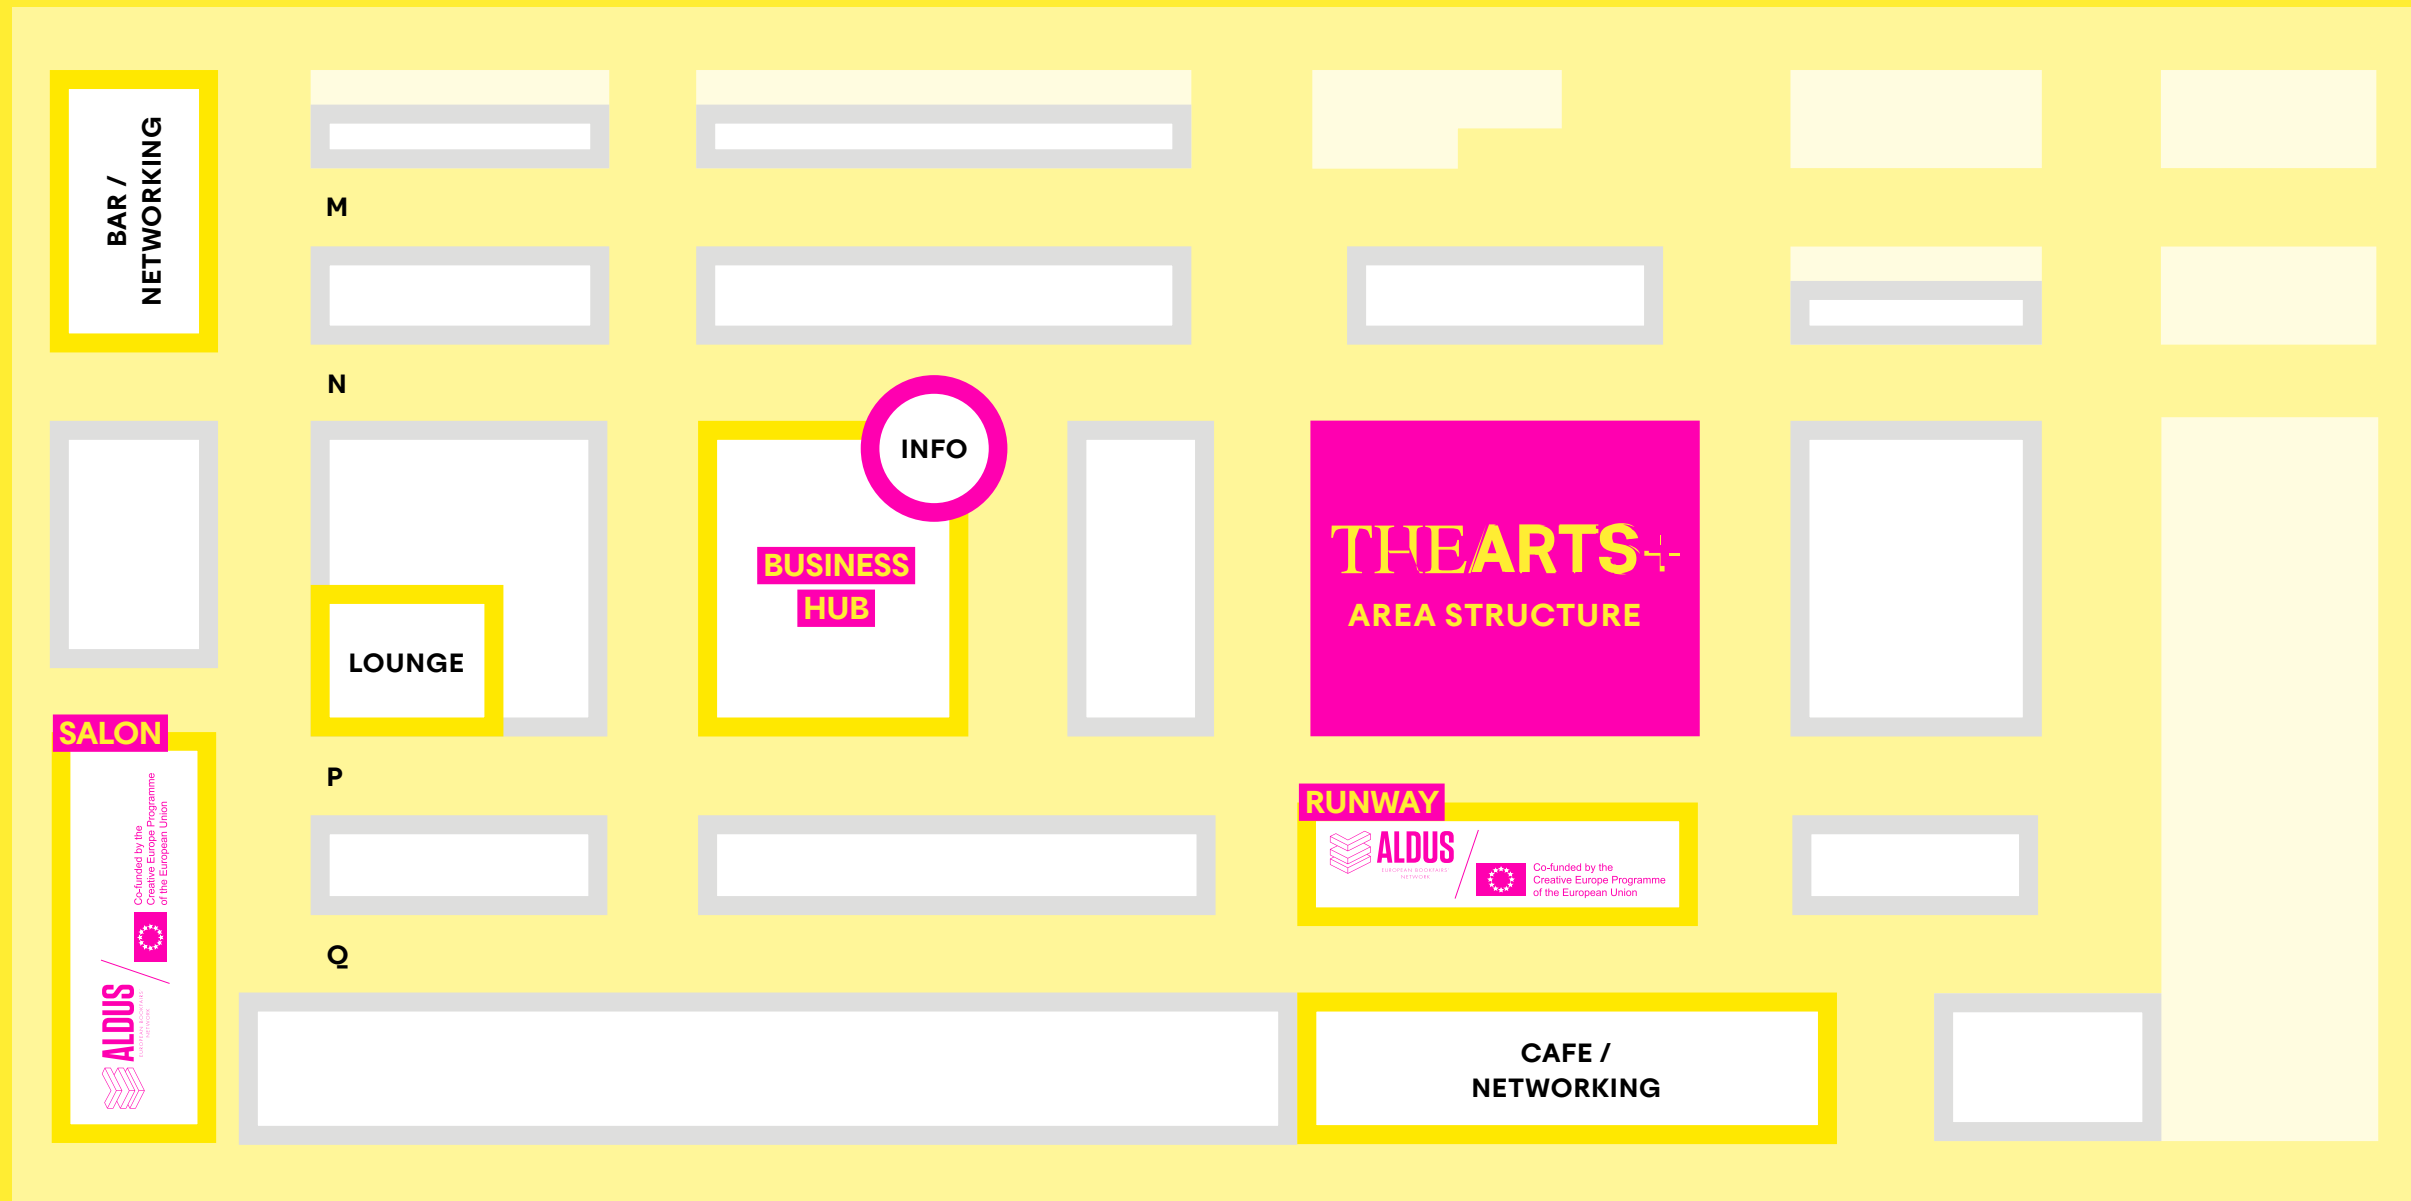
BAR / NETWORKING

M

N

INFO

BUSINESS HUB

LOUNGE

THEARTS+

AREA STRUCTURE

SALON

Co-funded by the Creative Europe Programme of the European Union

ALDUS

EUROPEAN BOOKFAIRS' NETWORK

P

RUNWAY

ALDUS

EUROPEAN BOOKFAIRS' NETWORK

Co-funded by the Creative Europe Programme of the European Union

Q

CAFE / NETWORKING